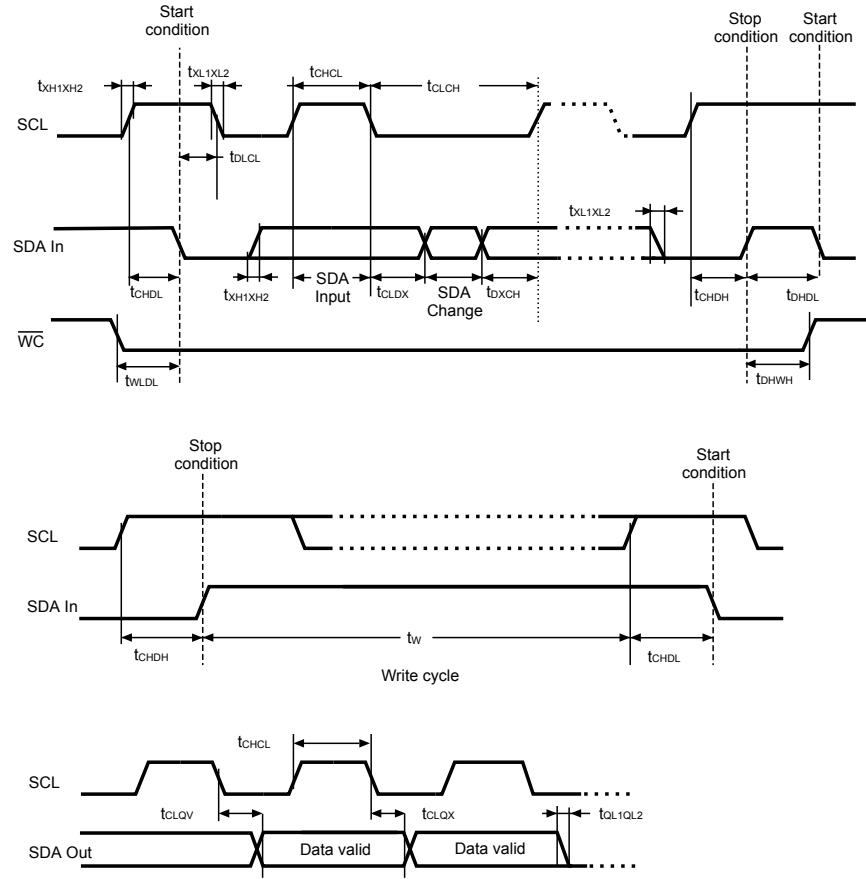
Start condition

Stop condition

Start condition

$t_{XH1XH2}$

$t_{XL1XL2}$

$t_{CHCL}$

$t_{CLCH}$

SCL

$t_{DLCL}$

$t_{XL1XL2}$

SDA In

$t_{CHDL}$

$t_{XH1XH2}$

SDA Input

$t_{CLDX}$

SDA Change

$t_{DXCH}$

$t_{CHDH}$

$t_{DHDL}$

$\overline{WC}$

$t_{WLDL}$

$t_{DHWH}$

Stop condition

Start condition

SCL

SDA In

$t_{CHDH}$

$t_W$

$t_{CHDL}$

Write cycle

$t_{CHCL}$

SCL

$t_{CLQV}$

$t_{CLQX}$

$t_{QL1QL2}$

SDA Out

Data valid

Data valid